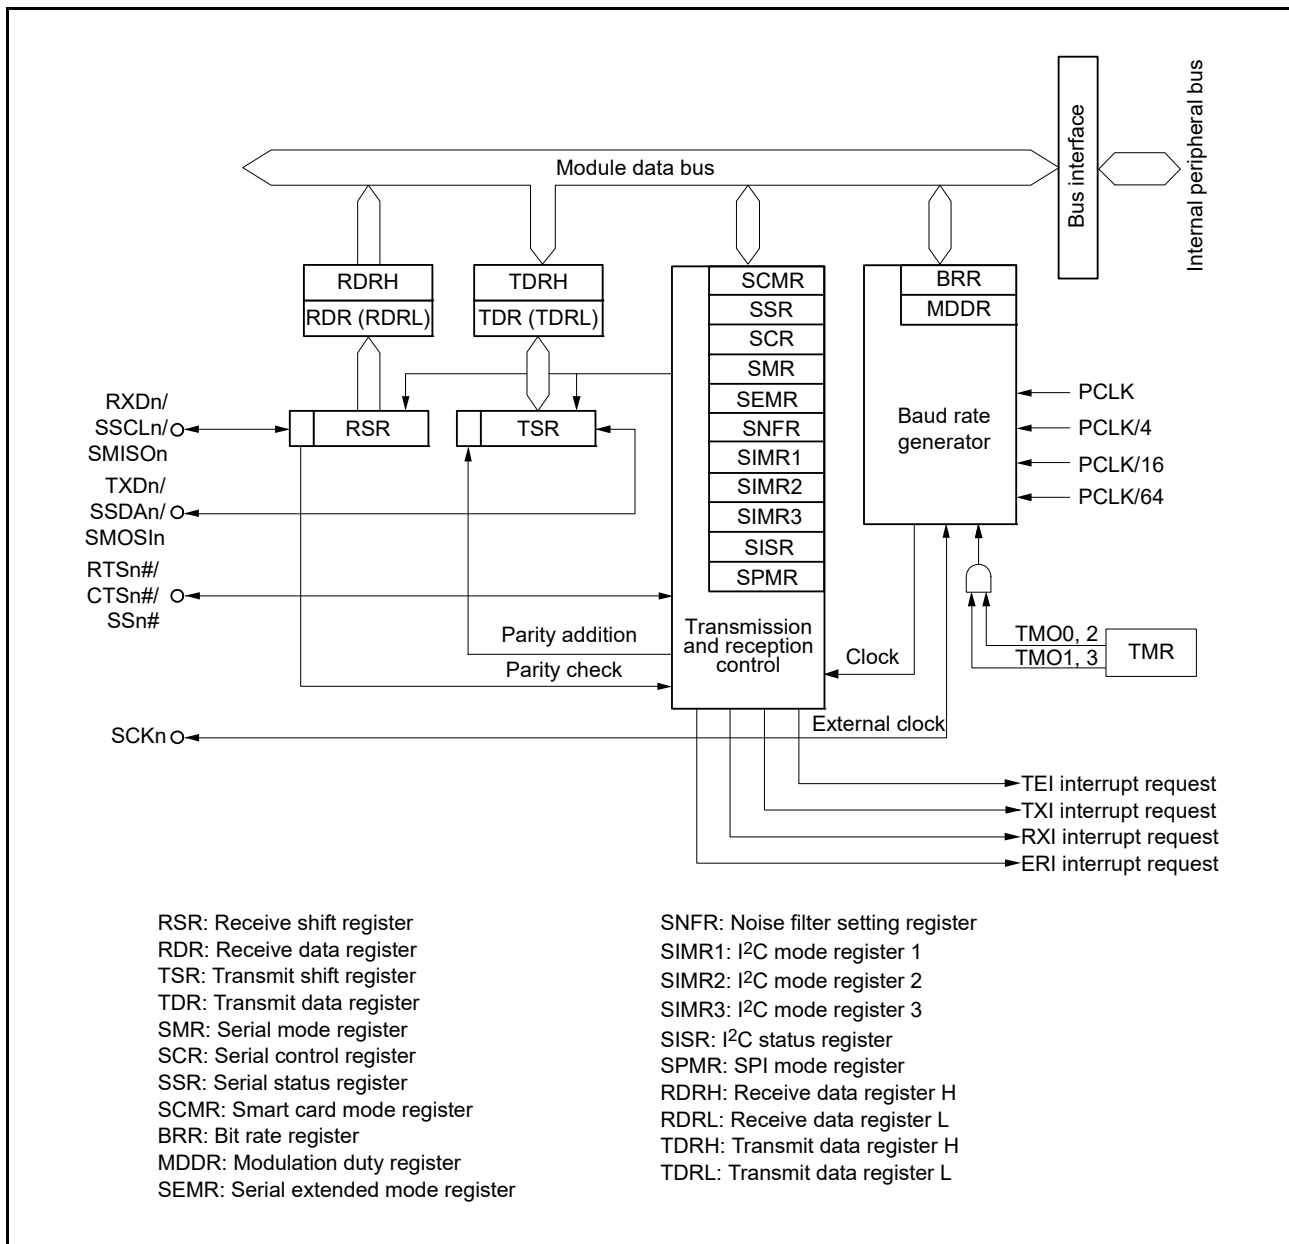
Internal peripheral bus

Bus interface

Module data bus

RDRH
RDR (RDRL)

TDRH
TDR (TDRL)

SCMR
SSR
SCR
SMR
SEMR
SNFR
SIMR1
SIMR2
SIMR3
SISR
SPMR

BRR
MDDR

Baud rate generator

PCLK
PCLK/4
PCLK/16
PCLK/64

RXDn/
SSCLn/
SMISOn

RSR

TSR

TXDn/
SSDAn/
SMOSIn

RTSn#/
CTSn#/
SSn#

Parity addition
Parity check

Transmission and reception control

Clock

TMO0, 2
TMO1, 3
TMR

SCKn

External clock

TEI interrupt request
TXI interrupt request
RXI interrupt request
ERI interrupt request

RSR: Receive shift register
RDR: Receive data register
TSR: Transmit shift register
TDR: Transmit data register
SMR: Serial mode register
SCR: Serial control register
SSR: Serial status register
SCMR: Smart card mode register
BRR: Bit rate register
MDDR: Modulation duty register
SEMR: Serial extended mode register

SNFR: Noise filter setting register
SIMR1: $I^2C$ mode register 1
SIMR2: $I^2C$ mode register 2
SIMR3: $I^2C$ mode register 3
SISR: $I^2C$ status register
SPMR: SPI mode register
RDRH: Receive data register H
RDRL: Receive data register L
TDRH: Transmit data register H
TDRL: Transmit data register L